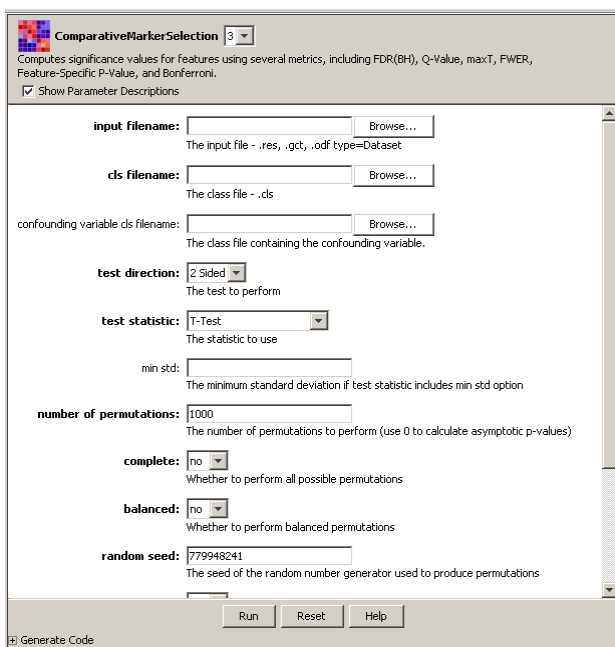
ComparativeMarkerSelection 3

Computes significance values for features using several metrics, including FDR(BH), Q-Value, maxT, FWER, Feature-Specific P-Value, and Bonferroni.

Show Parameter Descriptions

input filename: Browse...
The input file - .res, .gct, .odf type=Dataset

cls filename: Browse...
The class file - .cls

confounding variable cls filename: Browse...
The class file containing the confounding variable.

test direction: 2 Sided
The test to perform

test statistic: T-Test
The statistic to use

min std:
The minimum standard deviation if test statistic includes min std option

number of permutations: 1000
The number of permutations to perform (use 0 to calculate asymptotic p-values)

complete: no
Whether to perform all possible permutations

balanced: no
Whether to perform balanced permutations

random seed: 779948241
The seed of the random number generator used to produce permutations

Run Reset Help

Generate Code